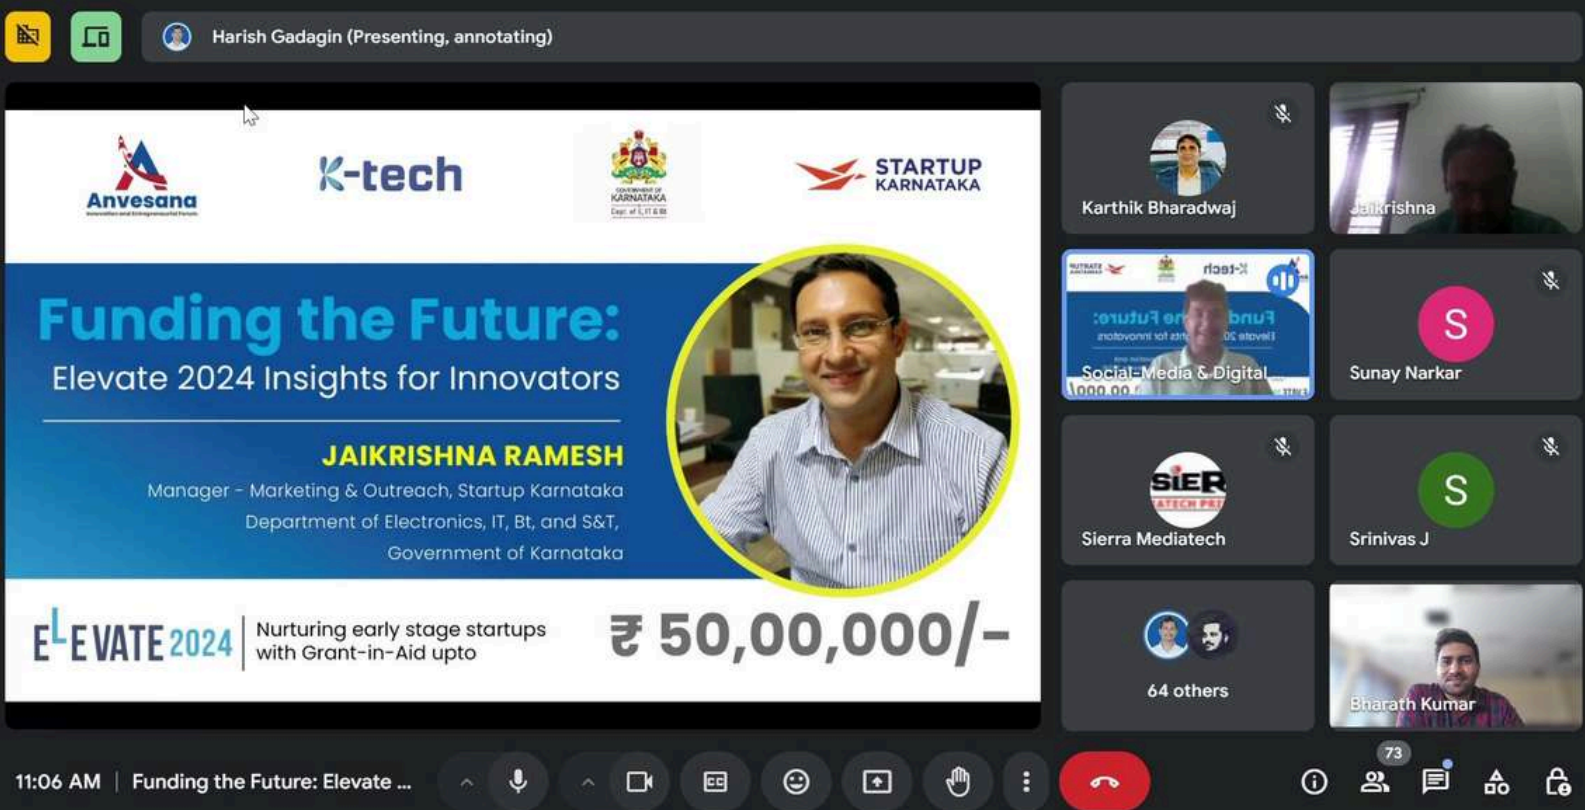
Harish Gadagin (Presenting, annotating)

Anvesana

K-tech

GOVERNMENT OF KARNATAKA

STARTUP KARNATAKA

Funding the Future:
Elevate 2024 Insights for Innovators

JAIKRISHNA RAMESH
Manager - Marketing & Outreach, Startup Karnataka
Department of Electronics, IT, Bt, and S&T,
Government of Karnataka

ELEVATE 2024 Nurturing early stage startups with Grant-in-Aid upto

₹ 50,00,000/-

Karthik Bharadwaj

Jaikrishna

Social-Media & Digital...

Sunay Narkar

SiER

Sierra Mediatech

Srinivas J

64 others

Bharath Kumar

11:06 AM | Funding the Future: Elevate ...

73